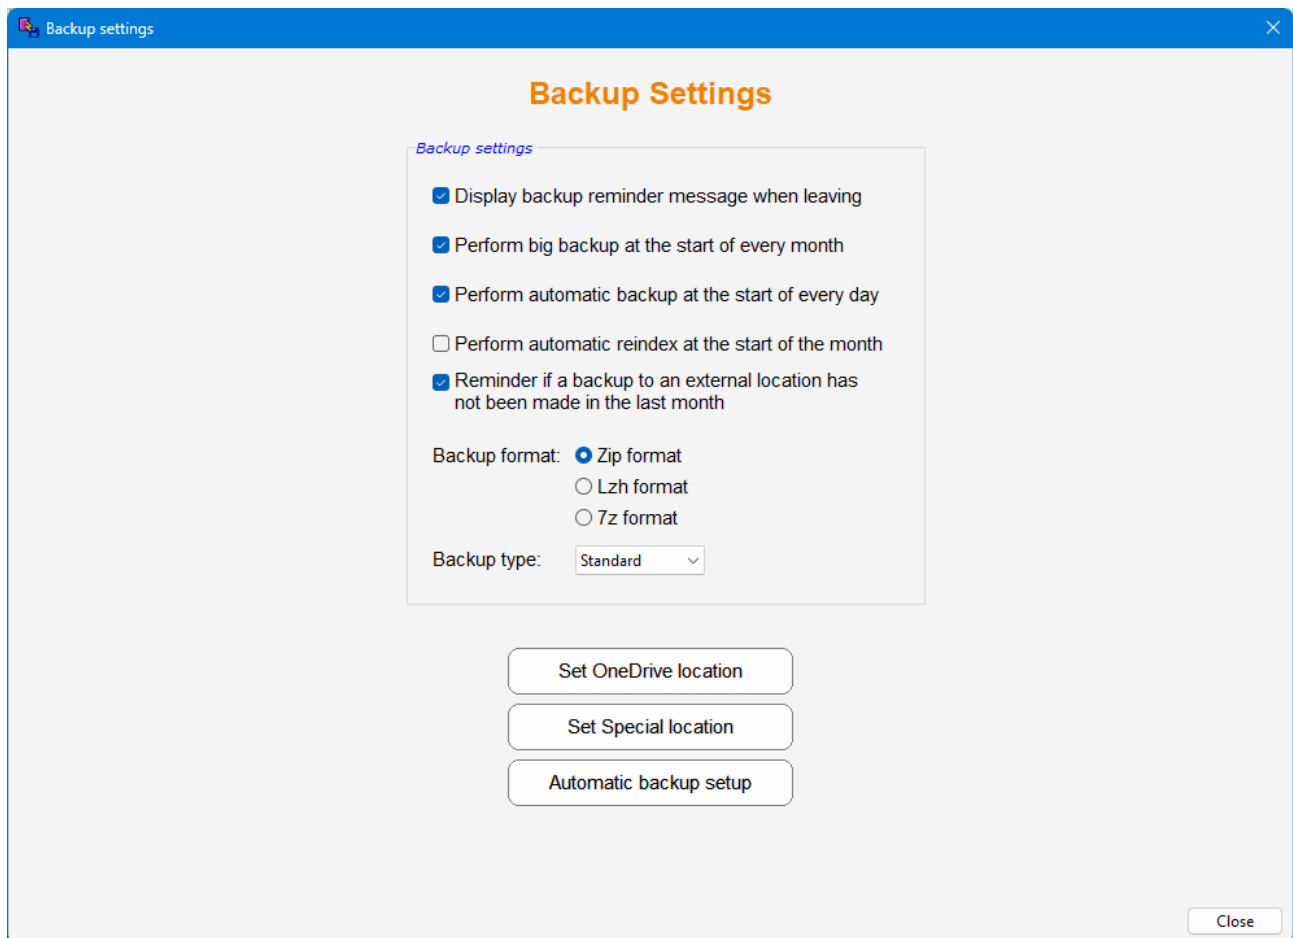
Backup settings

Backup Settings

Backup settings

Display backup reminder message when leaving

Perform big backup at the start of every month

Perform automatic backup at the start of every day

Perform automatic reindex at the start of the month

Reminder if a backup to an external location has not been made in the last month

Backup format: Zip format

Lzh format

7z format

Backup type: Standard

Set OneDrive location

Set Special location

Automatic backup setup

Close